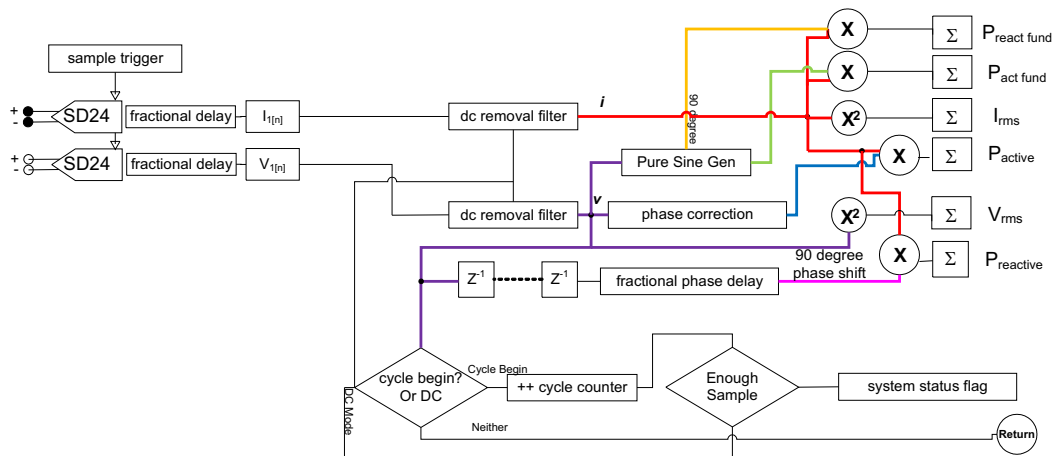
sample trigger

+
-
SD24
fractional delay
$I_{1[n]}$
dc removal filter
i

+
-
SD24
fractional delay
$V_{1[n]}$
dc removal filter
v

90 degree
Pure Sine Gen
phase correction

X
Σ
$P_{react\ fund}$

X
Σ
$P_{act\ fund}$

$X^2$
Σ
$I_{rms}$

X
Σ
$P_{active}$

$X^2$
Σ
$V_{rms}$

X
Σ
$P_{reactive}$

90 degree phase shift

$Z^{-1}$
$Z^{-1}$
fractional phase delay

cycle begin? Or DC
Cycle Begin
++ cycle counter
Enough Sample
system status flag
DC Mode
Neither
Return